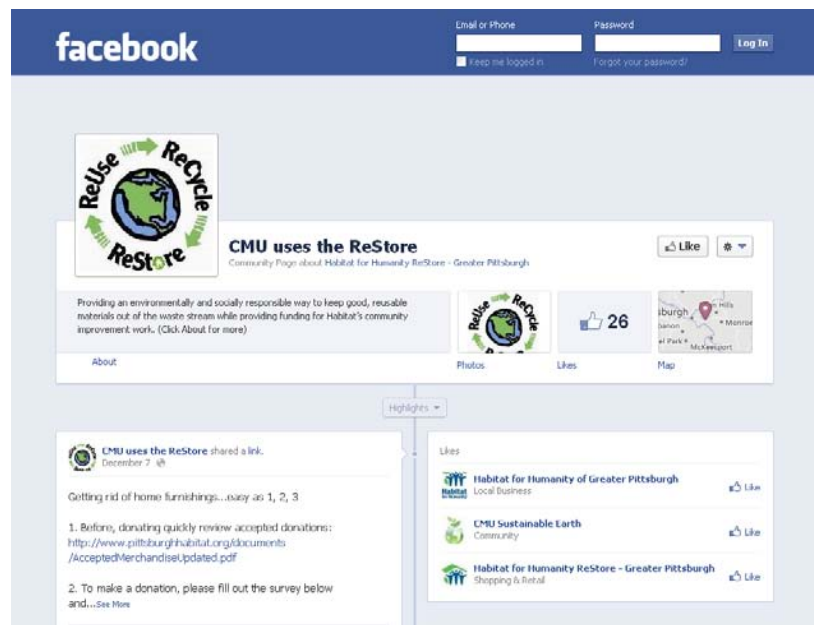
facebook

Email or Phone

Password

Log In

Keep me logged in

Forgot your password?

ReUse ReCycle ReStore

CMU uses the ReStore

Community Page about Habitat for Humanity ReStore - Greater Pittsburgh

Like

Providing an environmentally and socially responsible way to keep good, reusable materials out of the waste stream while providing funding for Habitat's community improvement work. (Click About for more)

ReUse ReCycle

26

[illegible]burgh

Monroe

McKeesport

About

Photos

Likes

Map

Highlights

CMU uses the ReStore shared a link.

December 7

Getting rid of home furnishings...easy as 1, 2, 3

1. Before, donating quickly review accepted donations: http://www.pittsburghhabitat.org/documents/AcceptedMerchandiseUpdated.pdf

2. To make a donation, please fill out the survey below and...See More

Likes

Habitat for Humanity of Greater Pittsburgh

Local Business

Like

CMU Sustainable Earth

Community

Like

Habitat for Humanity ReStore - Greater Pittsburgh

Shopping & Retail

Like